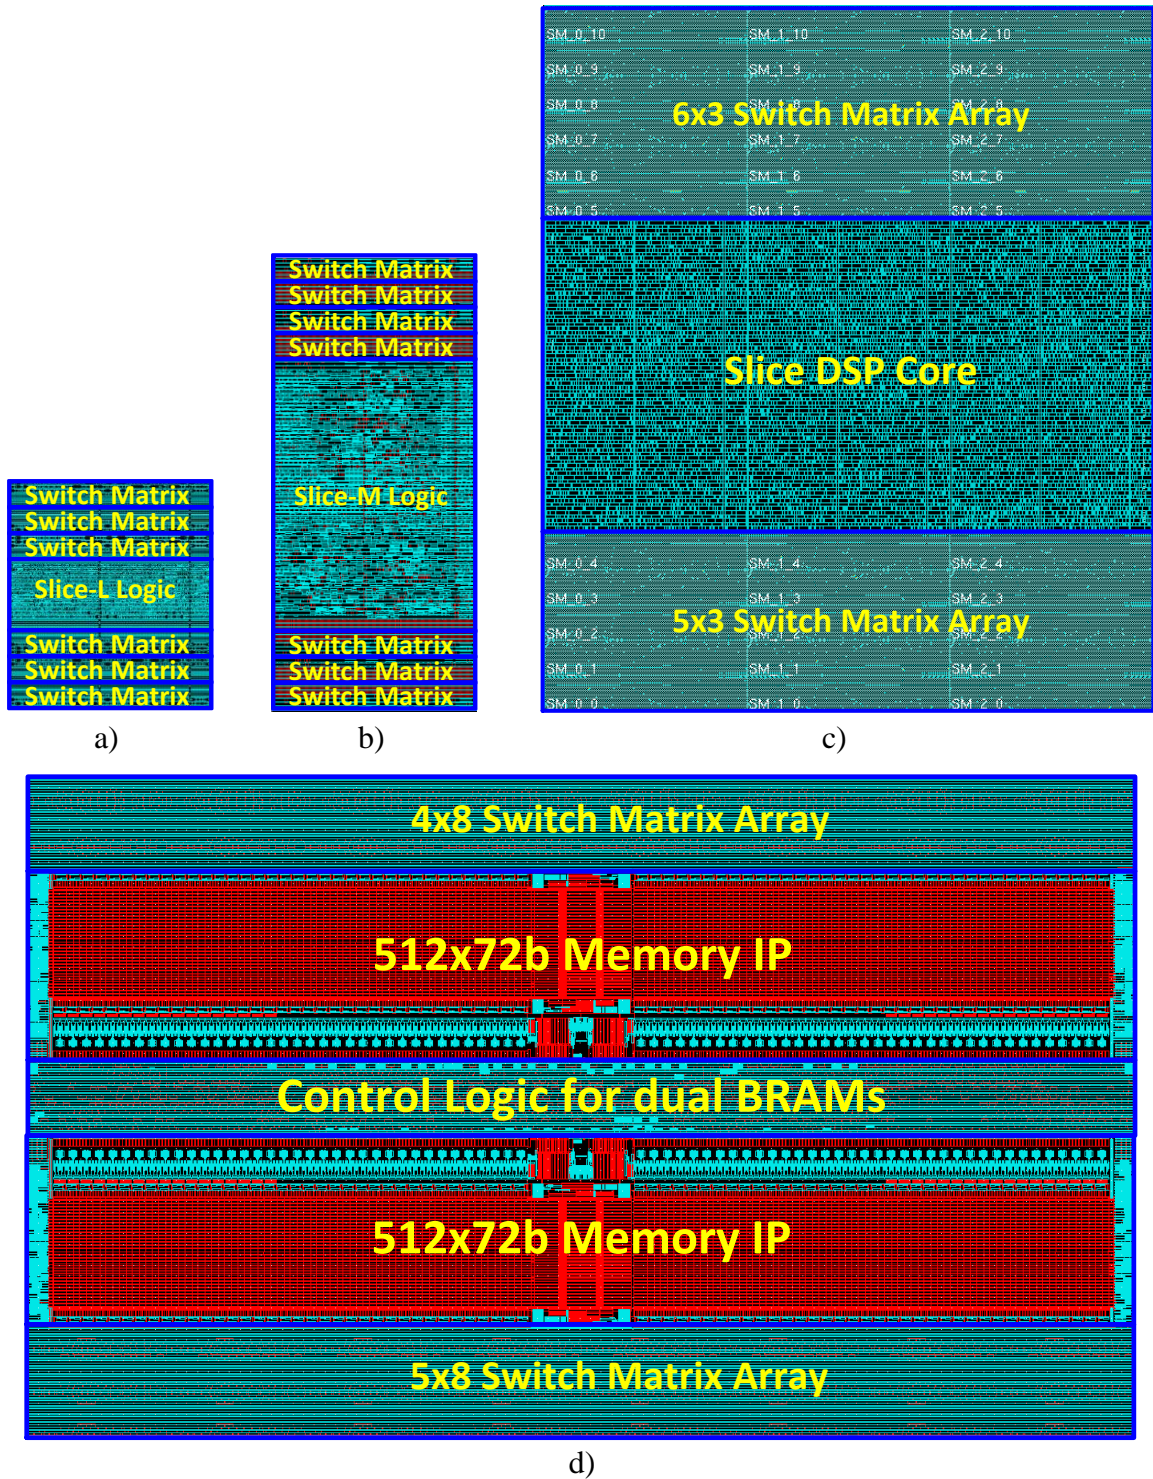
Switch Matrix
Switch Matrix
Switch Matrix
Slice-L Logic
Switch Matrix
Switch Matrix
Switch Matrix

a)

Switch Matrix
Switch Matrix
Switch Matrix
Switch Matrix
Slice-M Logic
Switch Matrix
Switch Matrix
Switch Matrix

b)

SM_0_10 SM_1_10 SM_2_10
SM_0_9 SM_1_9 SM_2_9
SM_0_8 SM_1_8 SM_2_8
6x3 Switch Matrix Array
SM_0_7 SM_1_7 SM_2_7
SM_0_6 SM_1_6 SM_2_6
SM_0_5 SM_1_5 SM_2_5
Slice DSP Core
SM_0_4 SM_1_4 SM_2_4
SM_0_3 SM_1_3 SM_2_3
SM_0_2 SM_1_2 SM_2_2
5x3 Switch Matrix Array
SM_0_1 SM_1_1 SM_2_1
SM_0_0 SM_1_0 SM_2_0

c)

4x8 Switch Matrix Array
512x72b Memory IP
Control Logic for dual BRAMs
512x72b Memory IP
5x8 Switch Matrix Array

d)